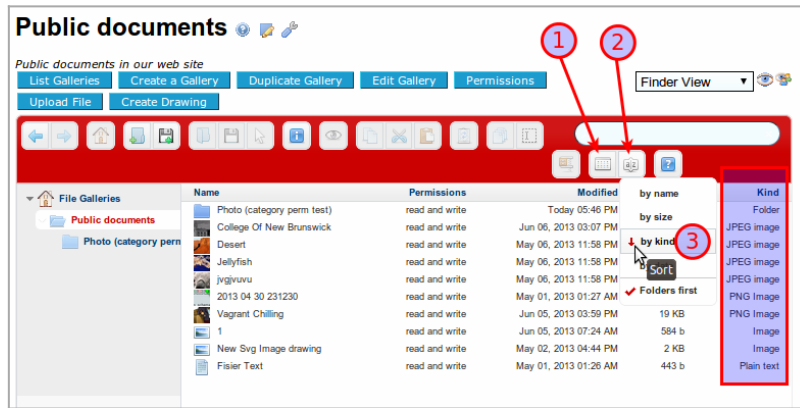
Public documents

Public documents in our web site

List Galleries | Create a Gallery | Duplicate Gallery | Edit Gallery | Permissions

Upload File | Create Drawing

Finder View

1 2 3

File Galleries
Public documents
Photo (category perm

| Name | Permissions | Modified | | Kind |
|---|---|---|---|---|
| Photo (category perm test) | read and write | Today 05:46 PM | | Folder |
| College Of New Brunswick | read and write | Jun 06, 2013 03:07 PM | | JPEG image |
| Desert | read and write | May 06, 2013 11:58 PM | | JPEG image |
| Jellyfish | read and write | May 06, 2013 11:58 PM | | JPEG image |
| jvgjvuvu | read and write | May 06, 2013 11:58 PM | | JPEG image |
| 2013 04 30 231230 | read and write | May 01, 2013 01:27 AM | | PNG Image |
| Vagrant Chilling | read and write | Jun 05, 2013 03:59 PM | 19 KB | PNG Image |
| 1 | read and write | Jun 05, 2013 07:24 AM | 584 b | Image |
| New Svg Image drawing | read and write | May 02, 2013 04:44 PM | 2 KB | Image |
| Fisier Text | read and write | May 01, 2013 01:26 AM | 443 b | Plain text |

by name
by size
by kind
Sort
Folders first